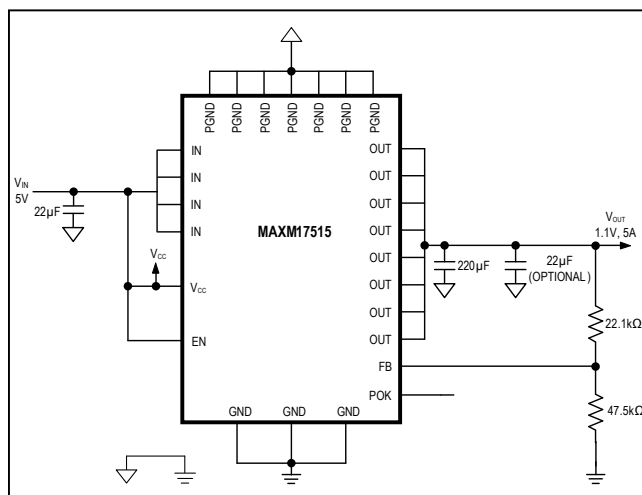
PGND PGND PGND PGND PGND PGND PGND

$V_{IN}$
5V

22µF

IN
IN
IN
IN

$V_{CC}$

$V_{CC}$

EN

MAXM17515

OUT
OUT
OUT
OUT
OUT
OUT
OUT
OUT

FB
POK

GND GND GND

$V_{OUT}$
1.1V, 5A

220µF

22µF
(OPTIONAL)

22.1kΩ

47.5kΩ